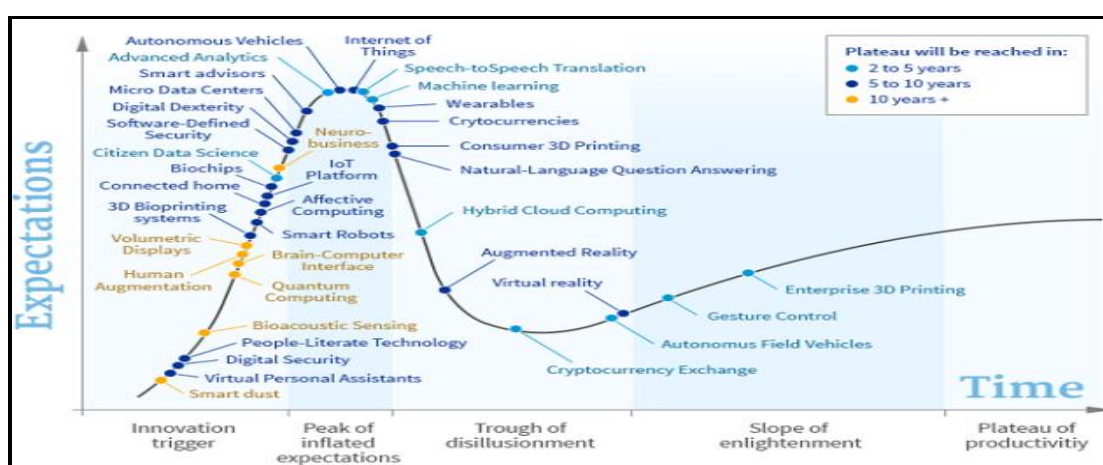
Autonomous Vehicles
Internet of Things
Advanced Analytics
Speech-toSpeech Translation
Smart advisors
Machine learning
Micro Data Centers
Wearables
Digital Dexterity
Crytocurrencies
Software-Defined Security
Neuro-business
Consumer 3D Printing
Citizen Data Science
Natural-Language Question Answering
Biochips
IoT Platform
Connected home
Affective Computing
3D Bioprinting systems
Hybrid Cloud Computing
Smart Robots
Volumetric Displays
Brain-Computer Interface
Augmented Reality
Human Augmentation
Quantum Computing
Virtual reality
Enterprise 3D Printing
Gesture Control
Bioacoustic Sensing
People-Literate Technology
Autonomus Field Vehicles
Digital Security
Cryptocurrency Exchange
Virtual Personal Assistants
Smart dust

Plateau will be reached in:
2 to 5 years
5 to 10 years
10 years +

Expectations
Time

Innovation trigger
Peak of inflated expectations
Trough of disillusionment
Slope of enlightenment
Plateau of productivitiy